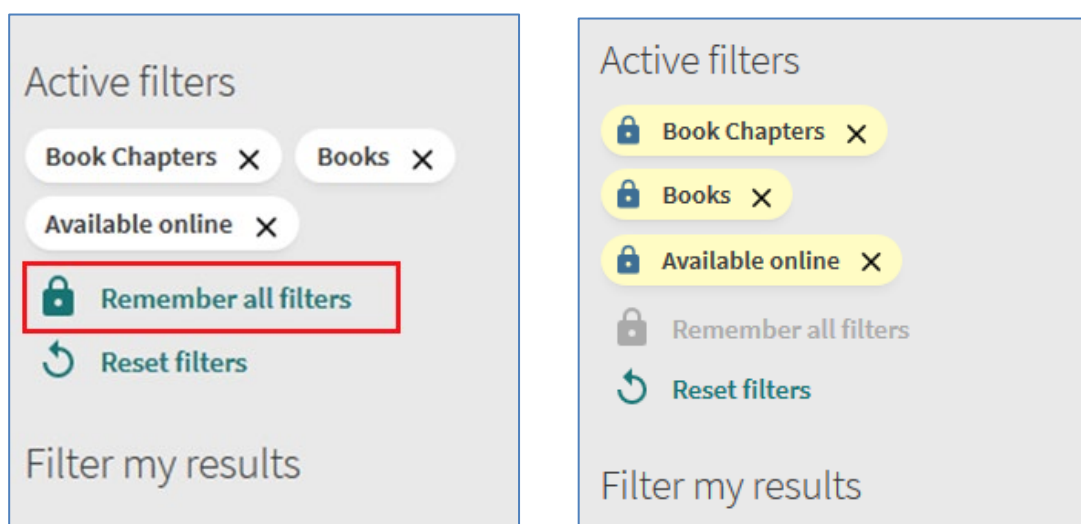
Active filters

Book Chapters ✕ Books ✕

Available online ✕

Remember all filters

Reset filters

Filter my results

Active filters

Book Chapters ✕

Books ✕

Available online ✕

Remember all filters

Reset filters

Filter my results